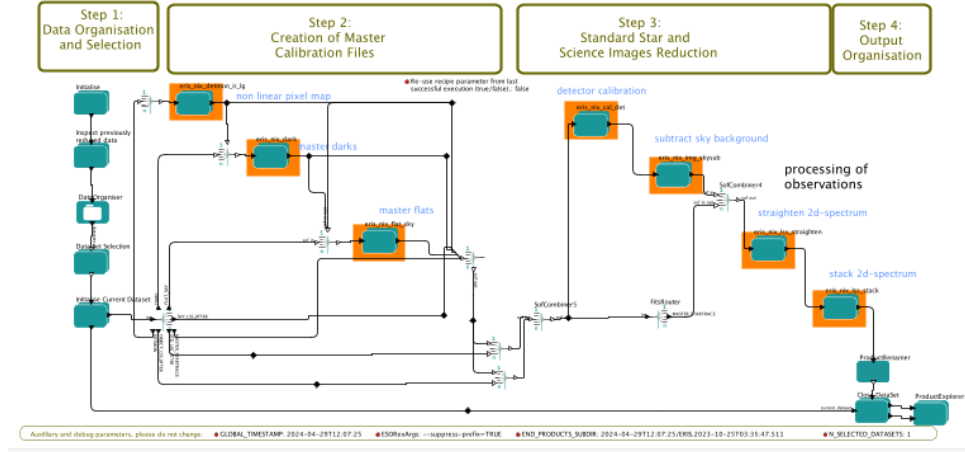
Step 1:
Data Organisation and Selection

Step 2:
Creation of Master Calibration Files

Step 3:
Standard Star and Science Images Reduction

Step 4:
Output Organisation

Re-use recipe parameter from last successful execution (true/false).: false

Initialise

eris_nix_detmon_ir_lg

non linear pixel map

Inspect previously reduced data

eris_nix_dark

master darks

DataOrganiser

master flats

eris_nix_flat_sky

DataSet Selection

Initialise Current Dataset

detector calibration

eris_nix_cal_det

subtract sky background

eris_nix_img_skysub

SofCombiner4

processing of observations

straighten 2d-spectrum

eris_nix_lss_straighten

stack 2d-spectrum

eris_nix_lss_stack

SofCombiner5

FitsRouter

ProductRenamer

CloseDataSet

ProductExplorer

Auxiliary and debug parameters, please do not change.

GLOBAL_TIMESTAMP: 2024-04-29T12:07:25

ESORexArgs: --suppress-prefix=TRUE

END_PRODUCTS_SUBDIR: 2024-04-29T12:07:25/ERIS.2023-10-25T03:35:47.511

N_SELECTED_DATASETS: 1